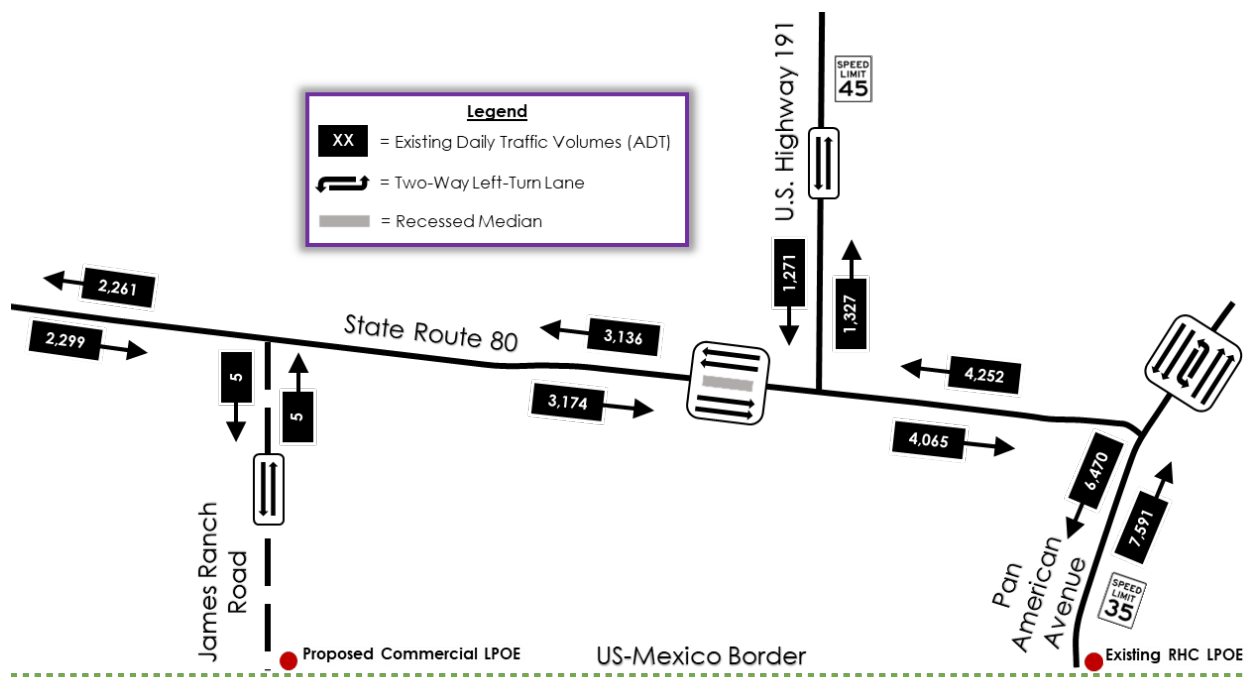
Legend
XX = Existing Daily Traffic Volumes (ADT)
= Two-Way Left-Turn Lane
= Recessed Median

U.S. Highway 191
SPEED LIMIT 45

2,261
2,299
State Route 80
3,136
3,174
1,271
1,327
4,252
4,065
5
5
6,470
7,591

James Ranch Road
Pan American Avenue
SPEED LIMIT 35

Proposed Commercial LPOE
US-Mexico Border
Existing RHC LPOE